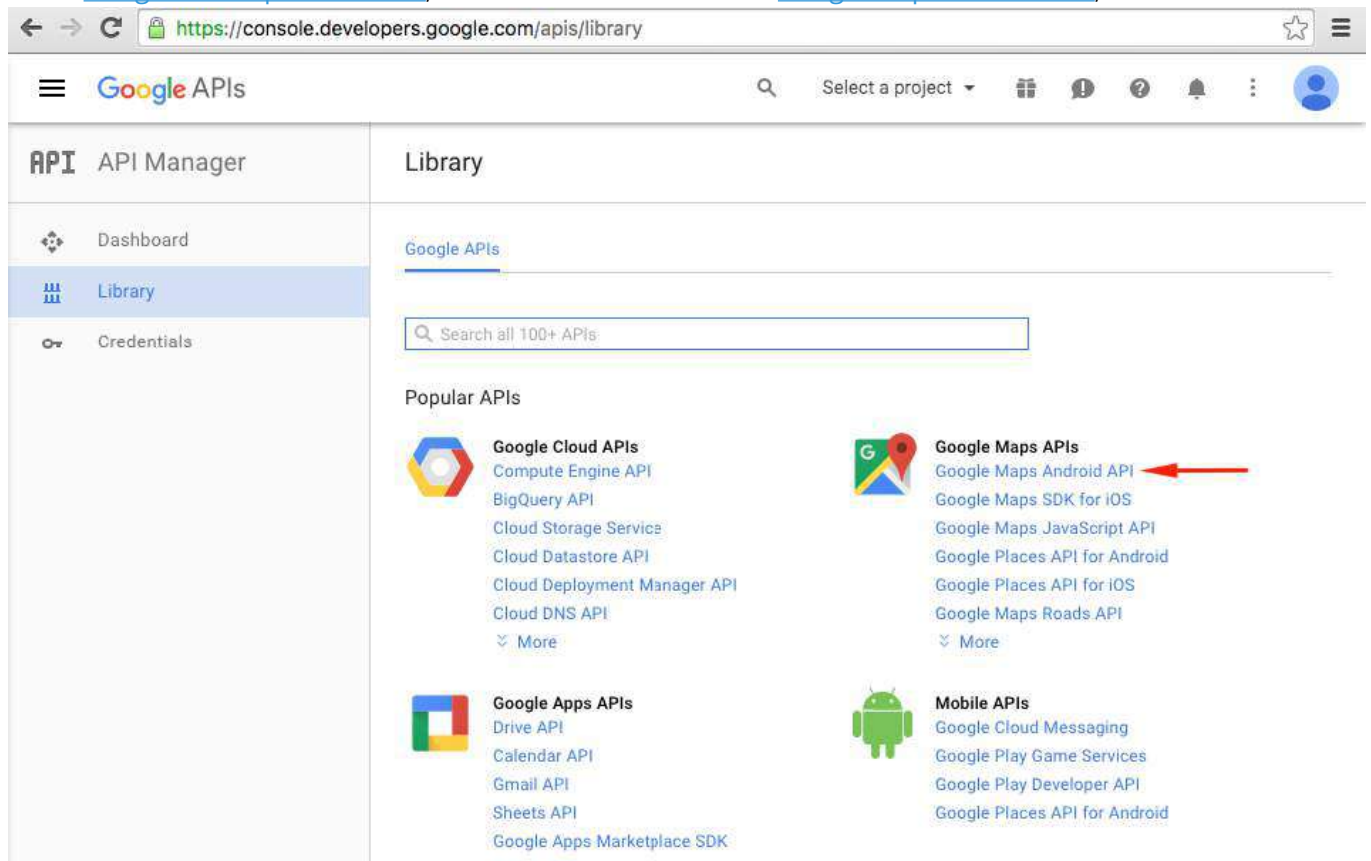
https://console.developers.google.com/apis/library

Google APIs

Select a project

API API Manager

Library

Dashboard

Library

Credentials

Google APIs

Search all 100+ APIs

Popular APIs

Google Cloud APIs
Compute Engine API
BigQuery API
Cloud Storage Service
Cloud Datastore API
Cloud Deployment Manager API
Cloud DNS API
More

Google Maps APIs
Google Maps Android API
Google Maps SDK for iOS
Google Maps JavaScript API
Google Places API for Android
Google Places API for iOS
Google Maps Roads API
More

Google Apps APIs
Drive API
Calendar API
Gmail API
Sheets API
Google Apps Marketplace SDK

Mobile APIs
Google Cloud Messaging
Google Play Game Services
Google Play Developer API
Google Places API for Android